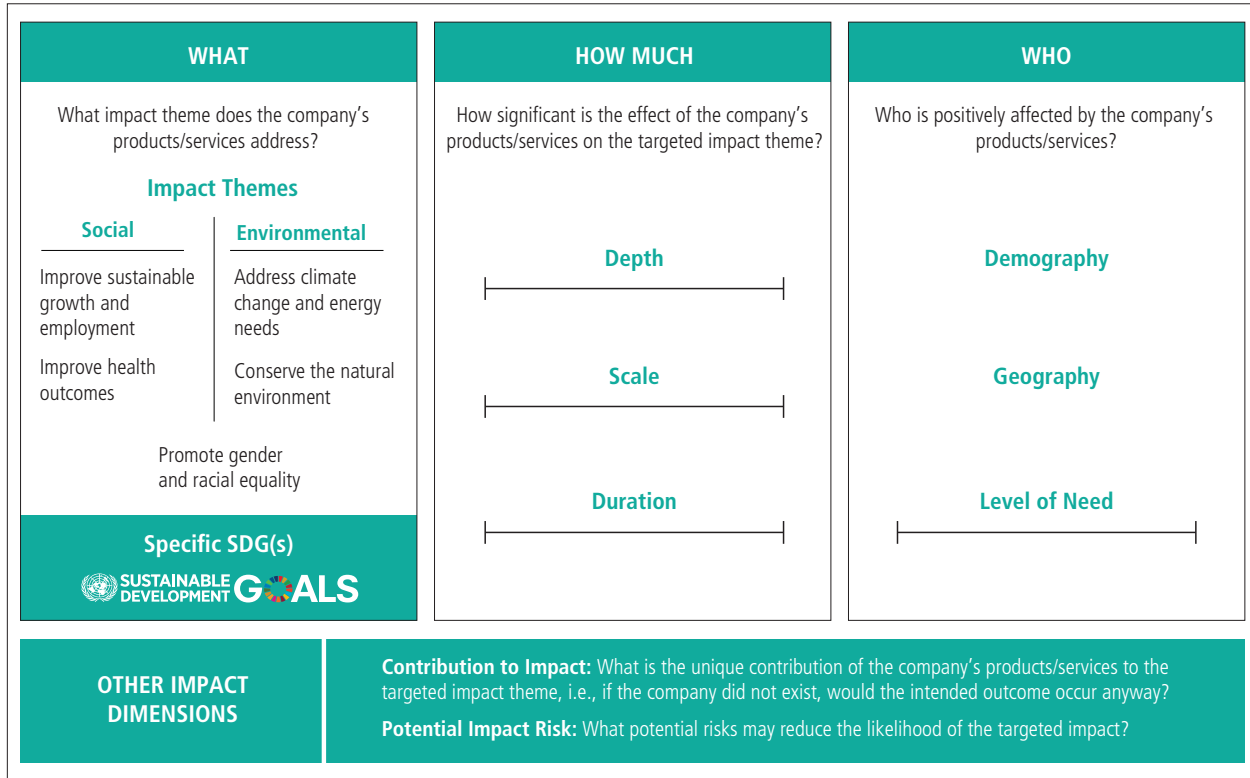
WHAT

What impact theme does the company's products/services address?

Impact Themes

Social

Improve sustainable growth and employment

Improve health outcomes

Environmental

Address climate change and energy needs

Conserve the natural environment

Promote gender and racial equality

Specific SDG(s)

SUSTAINABLE DEVELOPMENT GOALS

HOW MUCH

How significant is the effect of the company's products/services on the targeted impact theme?

Depth

Scale

Duration

WHO

Who is positively affected by the company's products/services?

Demography

Geography

Level of Need

OTHER IMPACT DIMENSIONS

**Contribution to Impact:** What is the unique contribution of the company's products/services to the targeted impact theme, i.e., if the company did not exist, would the intended outcome occur anyway?

**Potential Impact Risk:** What potential risks may reduce the likelihood of the targeted impact?